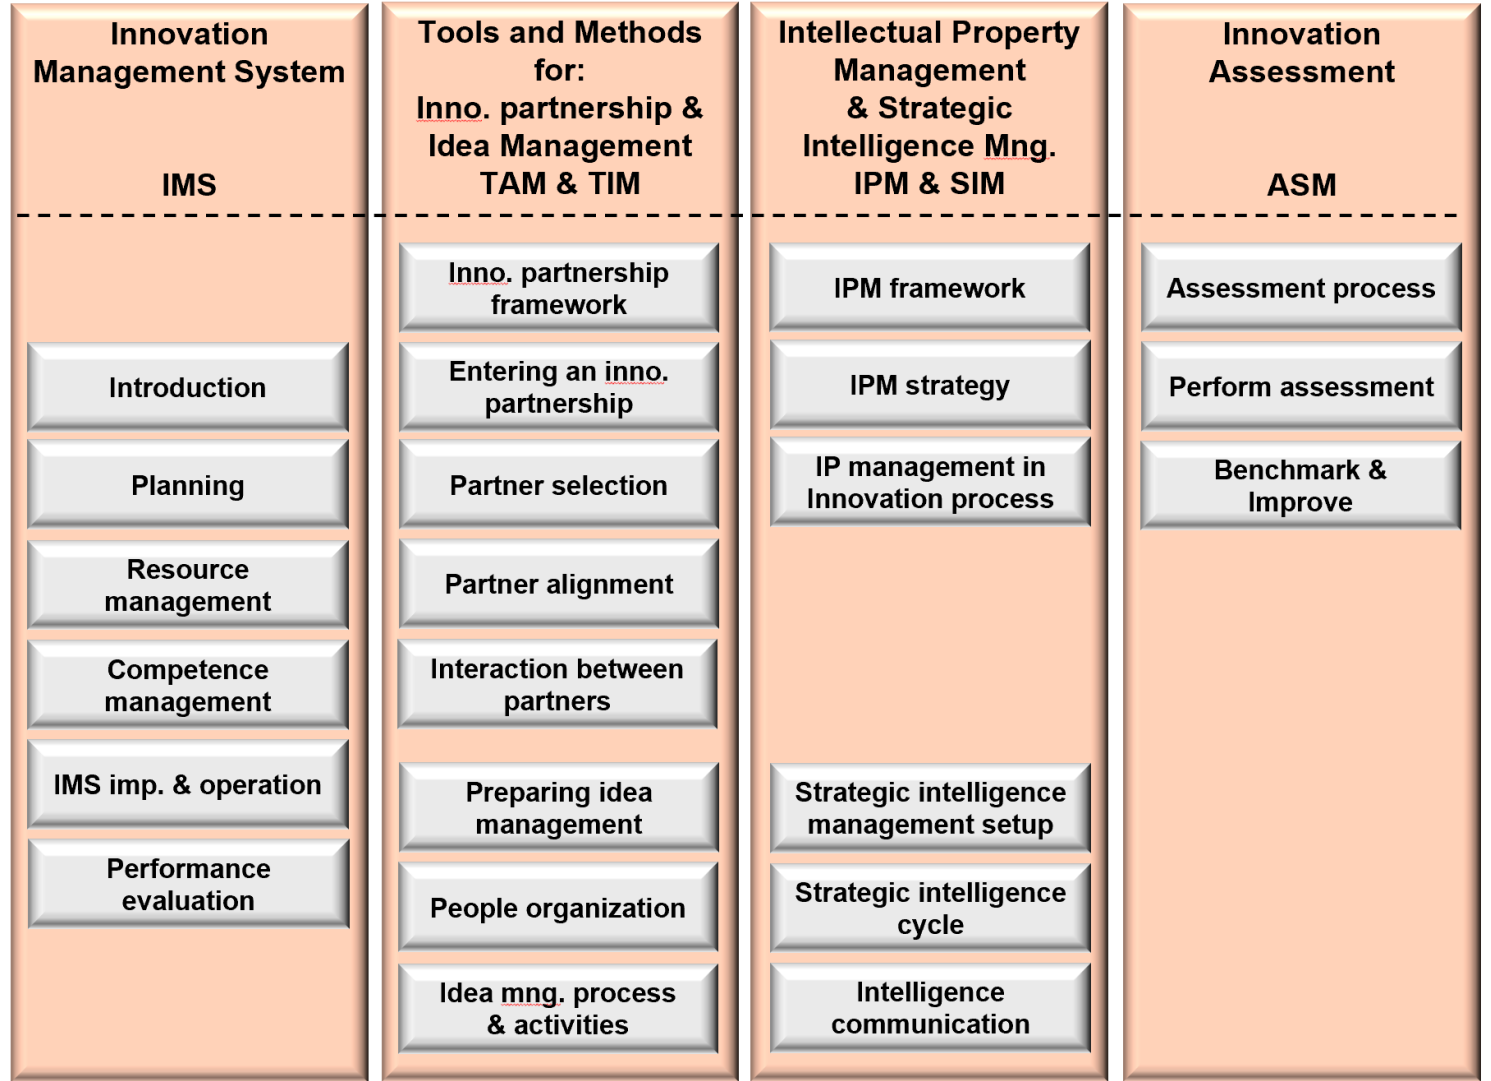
Innovation Management System

IMS

Introduction

Planning

Resource management

Competence management

IMS imp. & operation

Performance evaluation

Tools and Methods for:
Inno. partnership & Idea Management
TAM & TIM

Inno. partnership framework

Entering an inno. partnership

Partner selection

Partner alignment

Interaction between partners

Preparing idea management

People organization

Idea mng. process & activities

Intellectual Property Management & Strategic Intelligence Mng.
IPM & SIM

IPM framework

IPM strategy

IP management in Innovation process

Strategic intelligence management setup

Strategic intelligence cycle

Intelligence communication

Innovation Assessment

ASM

Assessment process

Perform assessment

Benchmark & Improve